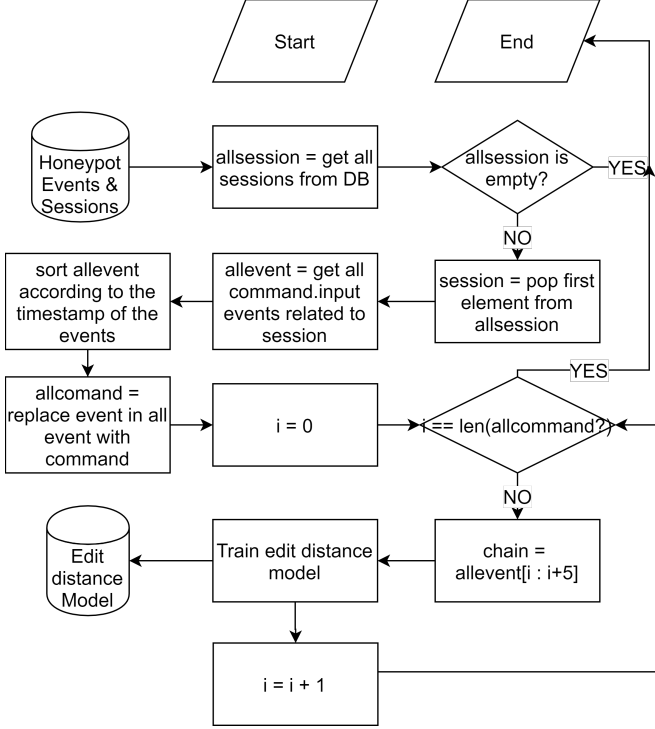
Start

End

Honeypot Events & Sessions

allsession = get all sessions from DB

allsession is empty?

YES

NO

sort allevent according to the timestamp of the events

allevent = get all command.input events related to session

session = pop first element from allsession

YES

allcomand = replace event in all event with command

i = 0

i == len(allcommand?)

NO

Edit distance Model

Train edit distance model

chain = allevent[i : i+5]

i = i + 1